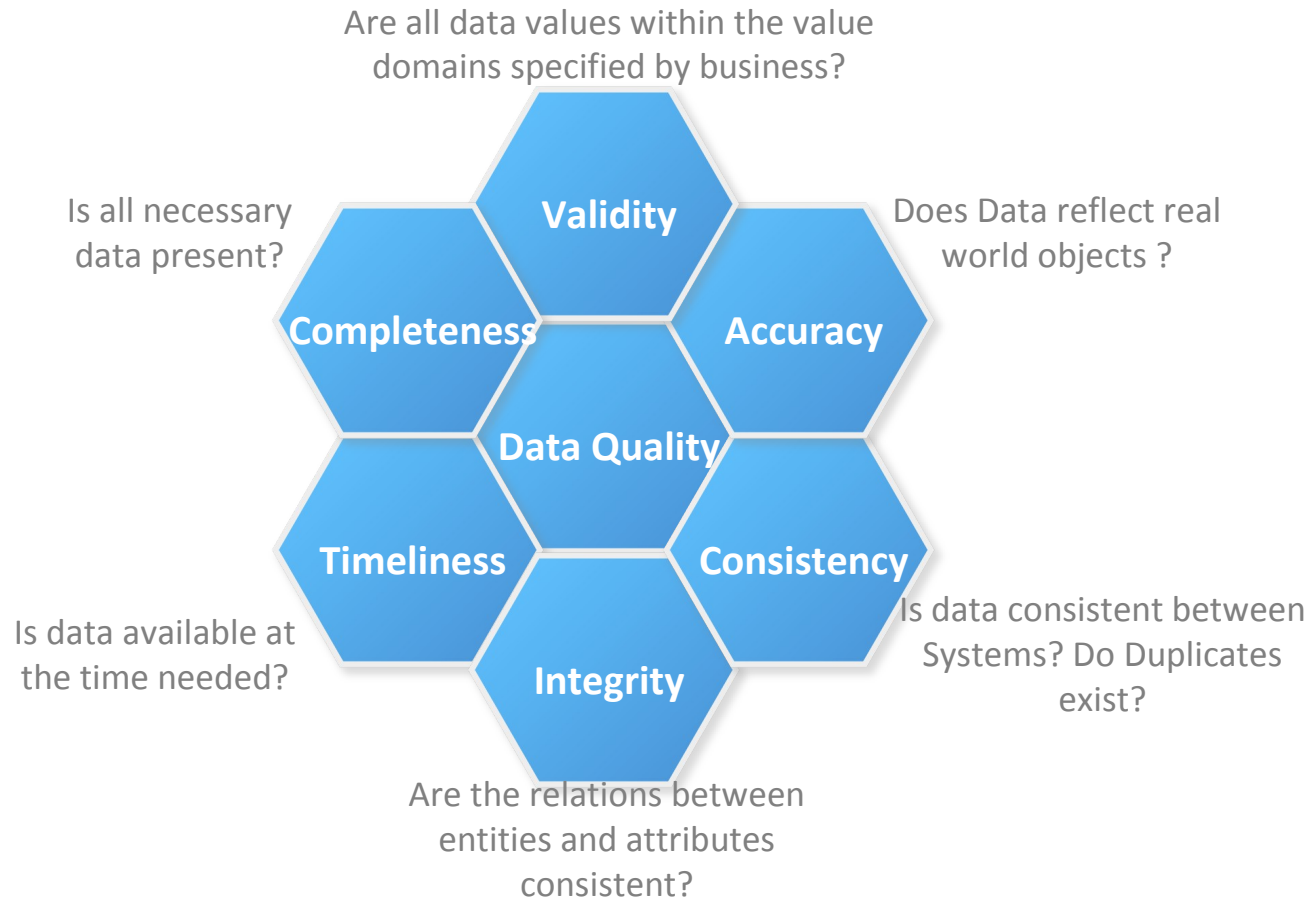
Are all data values within the value domains specified by business?

Validity

Is all necessary data present?

Does Data reflect real world objects ?

Completeness

Accuracy

Data Quality

Timeliness

Consistency

Is data consistent between Systems? Do Duplicates exist?

Is data available at the time needed?

Integrity

Are the relations between entities and attributes consistent?